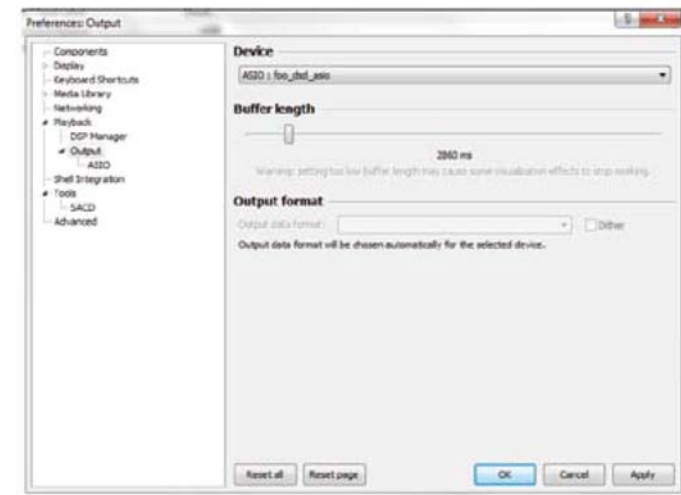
Preferences: Output

Components
Display
Keyboard Shortcuts
Media Library
Networking
Playback
DSP Manager
Output
ASIO
Shell Integration
Tools
SACD
Advanced

Device

ASIO : foo_dsd_asio

Buffer length

2860 ms

Warning: setting too low buffer length may cause some visualisation effects to stop working.

Output format

Output data format:

Dither

Output data format will be chosen automatically for the selected device.

Reset all
Reset page
OK
Cancel
Apply